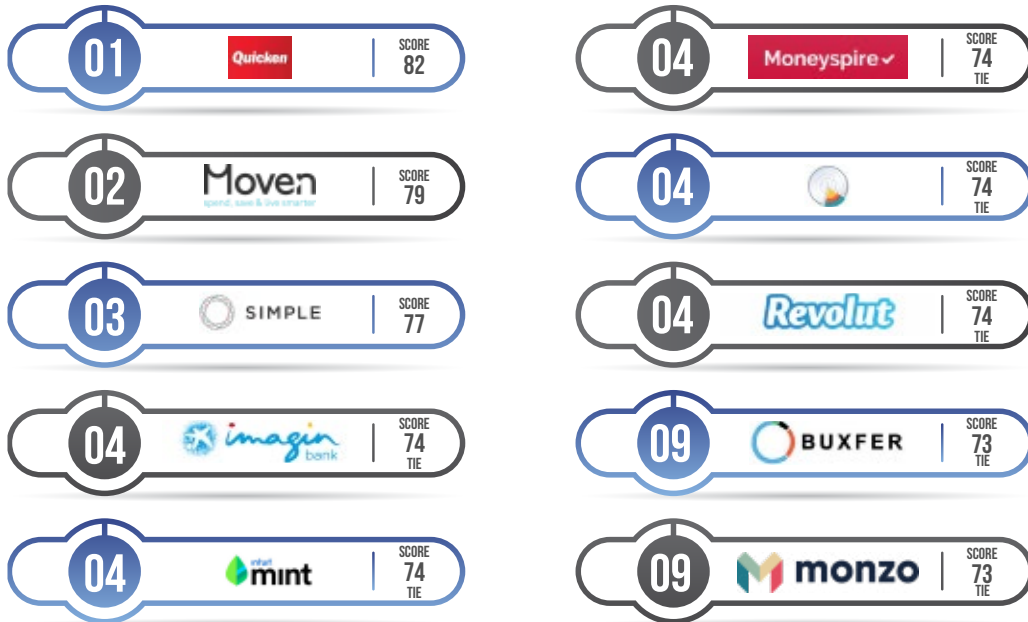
01 Quicken SCORE 82

02 Moven spend, save & live smarter SCORE 79

03 SIMPLE SCORE 77

04 imagin bank SCORE 74 TIE

04 intuit mint SCORE 74 TIE

04 Moneyspire SCORE 74 TIE

04 SCORE 74 TIE

04 Revolut SCORE 74 TIE

09 BUXFER SCORE 73 TIE

09 monzo SCORE 73 TIE